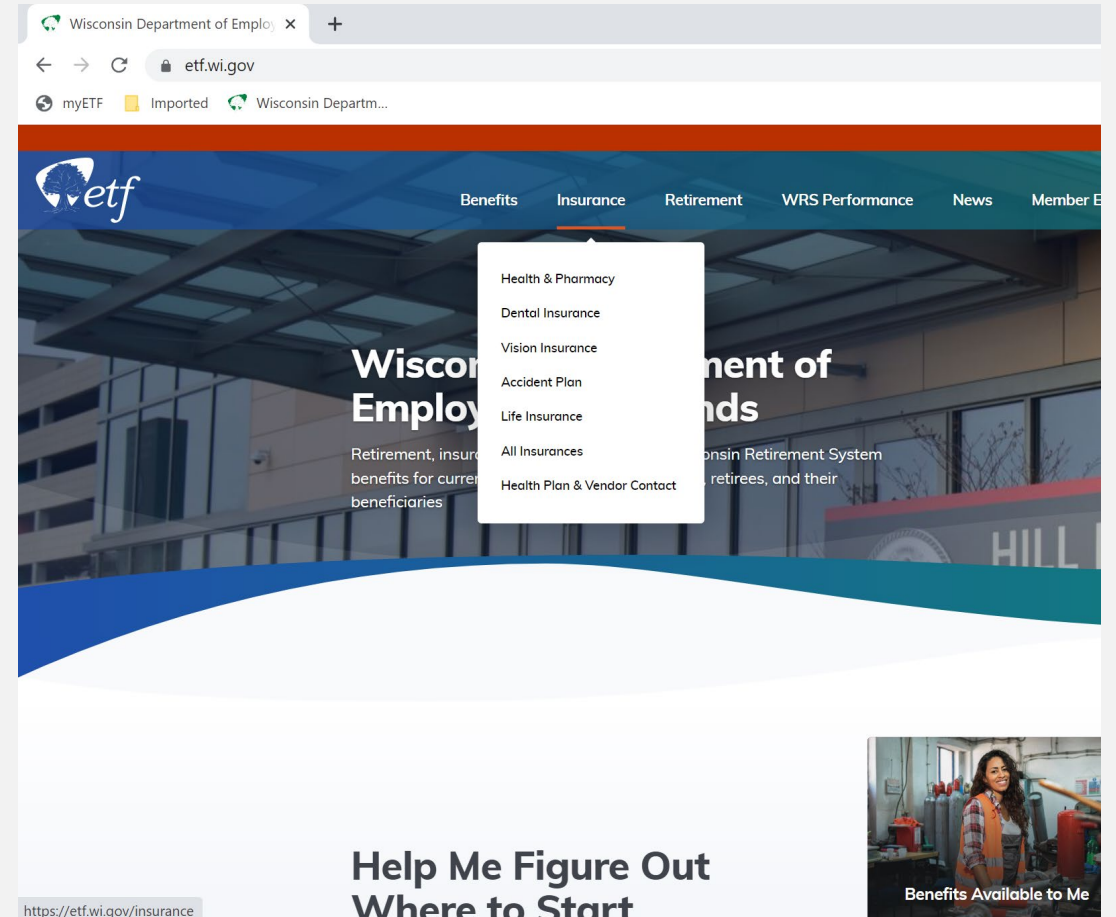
Wisconsin Department of Employ ×
+
etf.wi.gov
myETF Imported Wisconsin Departm...

etf
Benefits Insurance Retirement WRS Performance News Member E

Health & Pharmacy
Dental Insurance
Vision Insurance
Accident Plan
Life Insurance
All Insurances
Health Plan & Vendor Contact

Wiscon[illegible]ment of Employ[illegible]nds

Retirement, insur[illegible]onsin Retirement System benefits for curre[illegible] retirees, and their beneficiaries

HILL

Help Me Figure Out Where to Start

Benefits Available to Me

https://etf.wi.gov/insurance